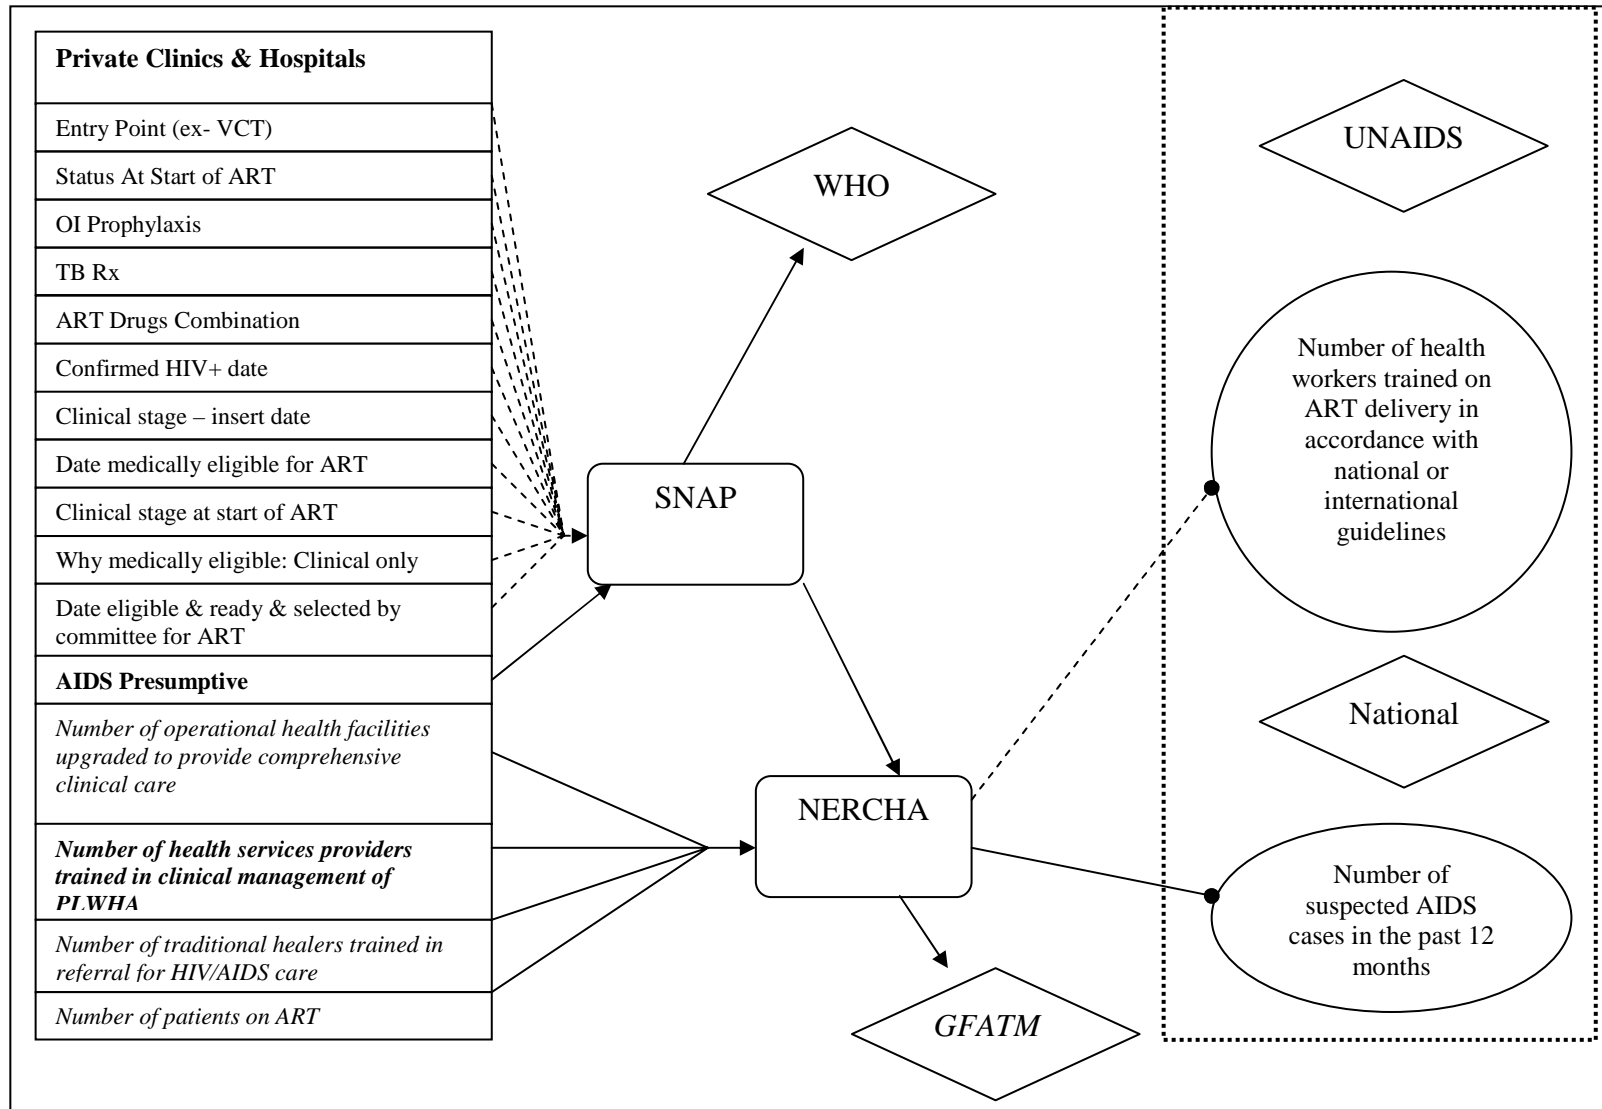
**Private Clinics & Hospitals**

Entry Point (ex- VCT)

Status At Start of ART

OI Prophylaxis

TB Rx

ART Drugs Combination

Confirmed HIV+ date

Clinical stage – insert date

Date medically eligible for ART

Clinical stage at start of ART

Why medically eligible: Clinical only

Date eligible & ready & selected by committee for ART

**AIDS Presumptive**

*Number of operational health facilities upgraded to provide comprehensive clinical care*

***Number of health services providers trained in clinical management of PLWHA***

*Number of traditional healers trained in referral for HIV/AIDS care*

*Number of patients on ART*

WHO

SNAP

NERCHA

*GFATM*

UNAIDS

Number of health workers trained on ART delivery in accordance with national or international guidelines

National

Number of suspected AIDS cases in the past 12 months